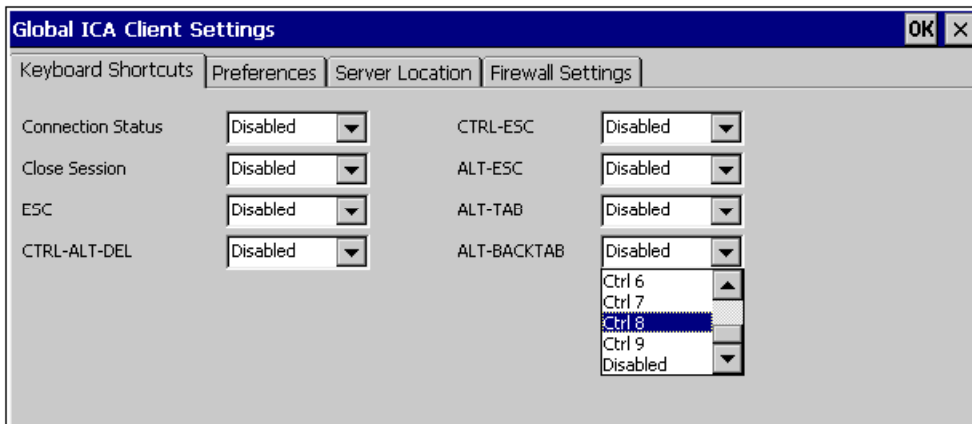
Global ICA Client Settings
OK ×

Keyboard Shortcuts | Preferences | Server Location | Firewall Settings

Connection Status Disabled
Close Session Disabled
ESC Disabled
CTRL-ALT-DEL Disabled

CTRL-ESC Disabled
ALT-ESC Disabled
ALT-TAB Disabled
ALT-BACKTAB Disabled

Ctrl 6
Ctrl 7
Ctrl 8
Ctrl 9
Disabled